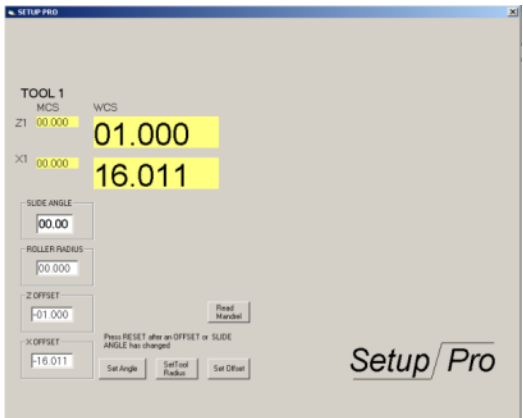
SETUP PRO

TOOL 1

MCS

WCS

Z1 00.000

01.000

X1 00.000

16.011

SLIDE ANGLE

00.00

ROLLER RADIUS

00.000

Z OFFSET

-01.000

X OFFSET

-16.011

Read Mandrel

Press RESET after an OFFSET or SLIDE ANGLE has changed

Set Angle

Set Tool Radius

Set Offset

Setup Pro